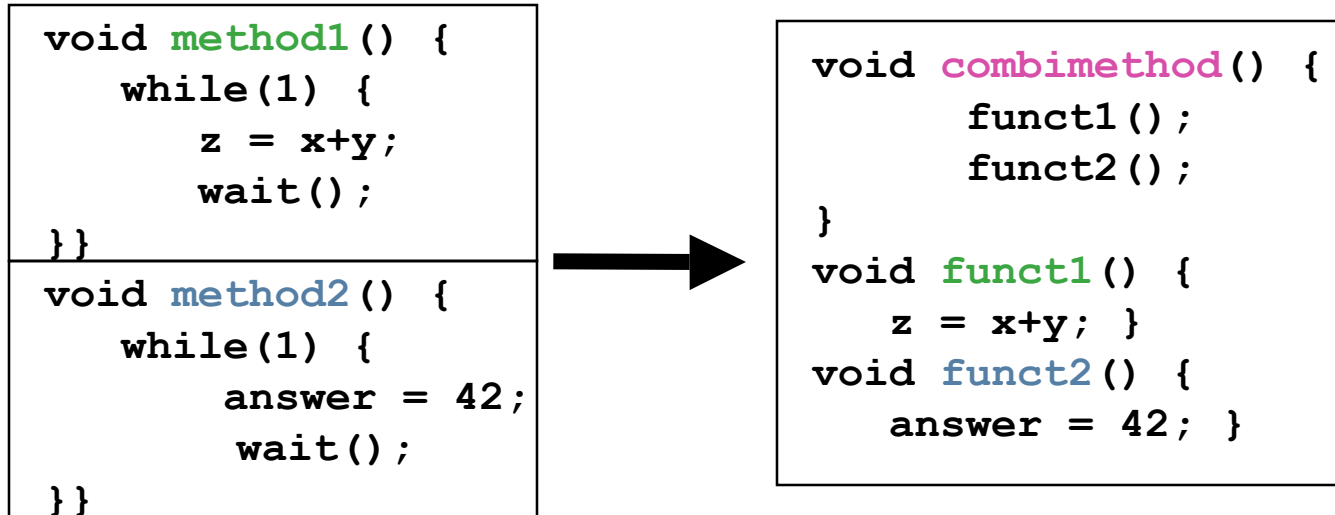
void method1() {
   while(1) {
      z = x+y;
      wait();
}}

void method2() {
   while(1) {
      answer = 42;
      wait();
}}

void combimethod() {
      funct1();
      funct2();
}
void funct1() {
   z = x+y; }
void funct2() {
   answer = 42; }